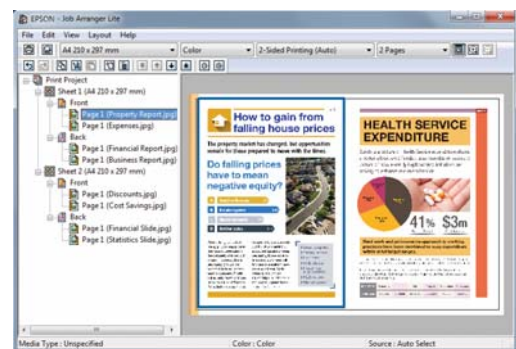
EPSON - Job Arranger Lite
File Edit View Layout Help
A4 210 x 297 mm
Color
2-Sided Printing (Auto)
2 Pages
Print Project
Sheet 1 (A4 210 x 297 mm)
Front
Page 1 (Property Report.jpg)
Page 1 (Expenses.jpg)
Back
Page 1 (Financial Report.jpg)
Page 1 (Business Report.jpg)
Sheet 2 (A4 210 x 297 mm)
Front
Page 1 (Discounts.jpg)
Page 1 (Cost Savings.jpg)
Back
Page 1 (Financial Slide.jpg)
Page 1 (Statistics Slide.jpg)
How to gain from falling house prices
The property market has changed, but opportunities remain for those prepared to move with the times.
Do falling prices have to mean negative equity?
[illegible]
HEALTH SERVICE EXPENDITURE
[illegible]
41% $3m
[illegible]
Media Type : Unspecified
Color : Color
Source : Auto Select